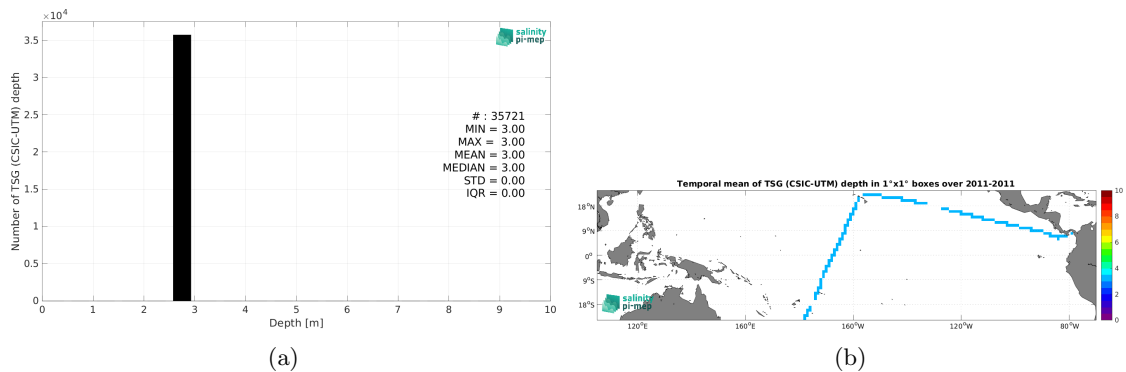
$\times 10^4$

3.5
3
2.5
2
1.5
1
0.5
0

Number of TSG (CSIC-UTM) depth

salinity pi-mep

# : 35721
MIN = 3.00
MAX = 3.00
MEAN = 3.00
MEDIAN = 3.00
STD = 0.00
IQR = 0.00

0 1 2 3 4 5 6 7 8 9 10
Depth [m]

(a)

Temporal mean of TSG (CSIC-UTM) depth in 1°x1° boxes over 2011-2011

18°N
9°N
0°
9°S
18°S

120°E 160°E 160°W 120°W 80°W

salinity pi-mep

10
8
6
4
2
0

(b)